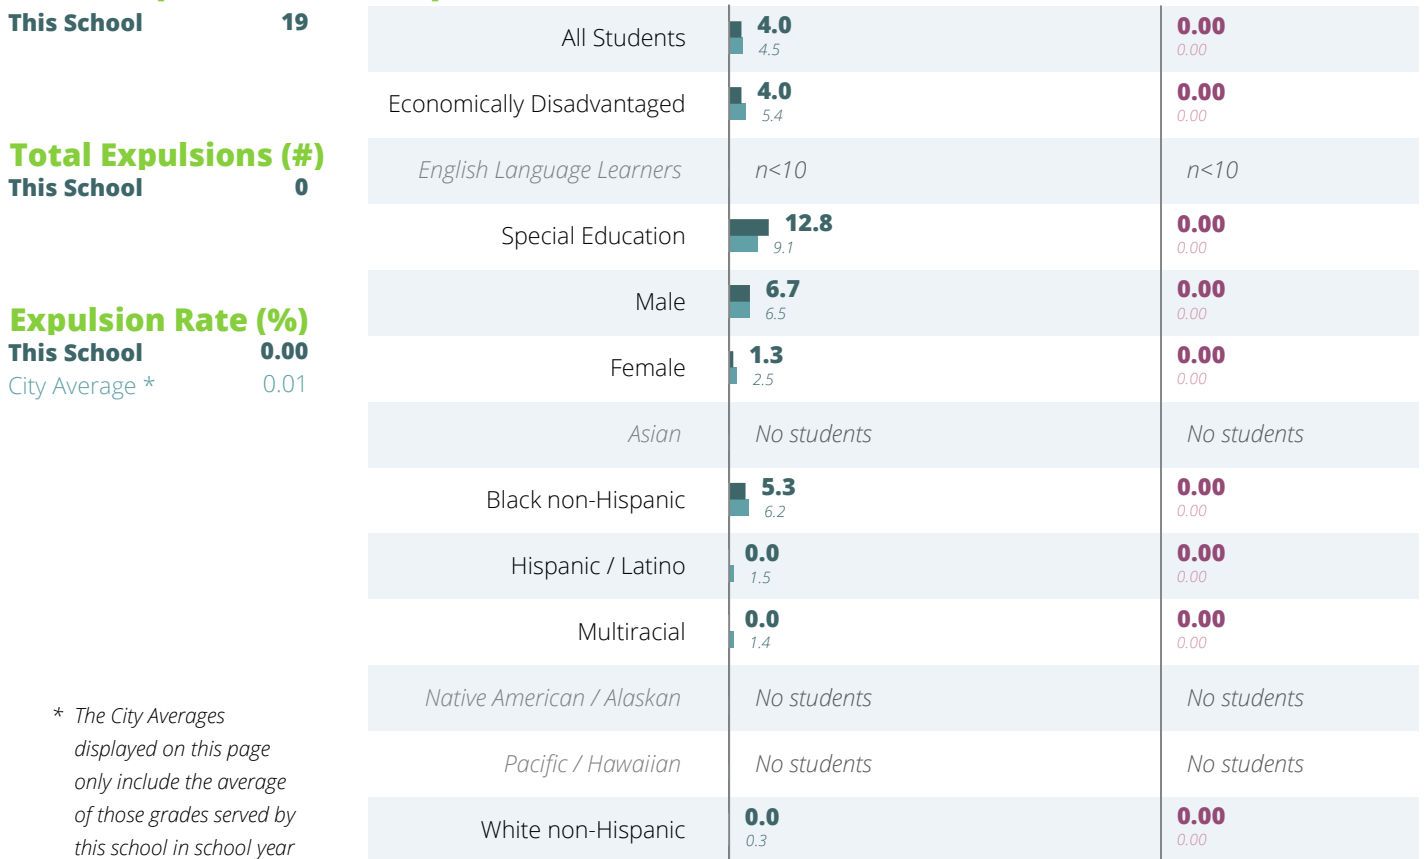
This School 19

Total Expulsions (#)
This School 0

Expulsion Rate (%)
This School 0.00
City Average * 0.01

* The City Averages displayed on this page only include the average of those grades served by this school in school year

| | | |
|---|---|---|
| All Students | 4.0 4.5 | 0.00 0.00 |
| Economically Disadvantaged | 4.0 5.4 | 0.00 0.00 |
| English Language Learners | n<10 | n<10 |
| Special Education | 12.8 9.1 | 0.00 0.00 |
| Male | 6.7 6.5 | 0.00 0.00 |
| Female | 1.3 2.5 | 0.00 0.00 |
| Asian | No students | No students |
| Black non-Hispanic | 5.3 6.2 | 0.00 0.00 |
| Hispanic / Latino | 0.0 1.5 | 0.00 0.00 |
| Multiracial | 0.0 1.4 | 0.00 0.00 |
| Native American / Alaskan | No students | No students |
| Pacific / Hawaiian | No students | No students |
| White non-Hispanic | 0.0 0.3 | 0.00 0.00 |